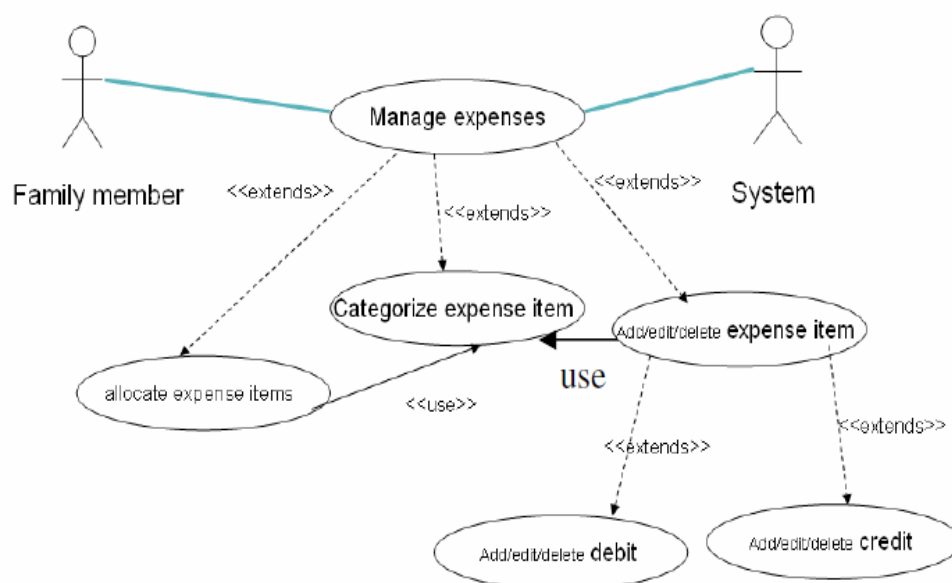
Family member

Manage expenses

System

<<extends>>

<<extends>>

<<extends>>

Categorize expense item

Add/edit/delete expense item

use

allocate expense items

<<use>>

<<extends>>

<<extends>>

Add/edit/delete debit

Add/edit/delete credit